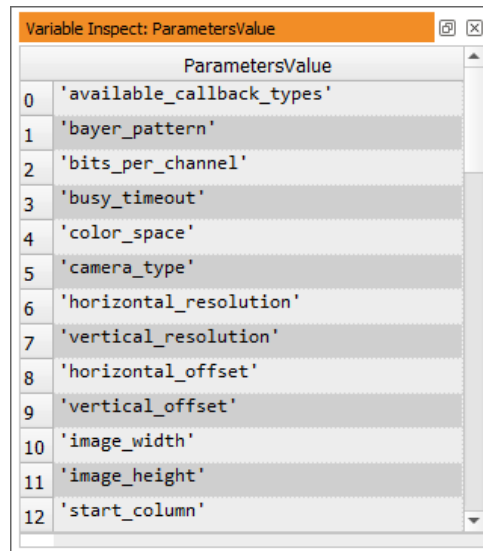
Variable Inspect: ParametersValue

| | ParametersValue |
|---|---|
| 0 | 'available_callback_types' |
| 1 | 'bayer_pattern' |
| 2 | 'bits_per_channel' |
| 3 | 'busy_timeout' |
| 4 | 'color_space' |
| 5 | 'camera_type' |
| 6 | 'horizontal_resolution' |
| 7 | 'vertical_resolution' |
| 8 | 'horizontal_offset' |
| 9 | 'vertical_offset' |
| 10 | 'image_width' |
| 11 | 'image_height' |
| 12 | 'start_column' |